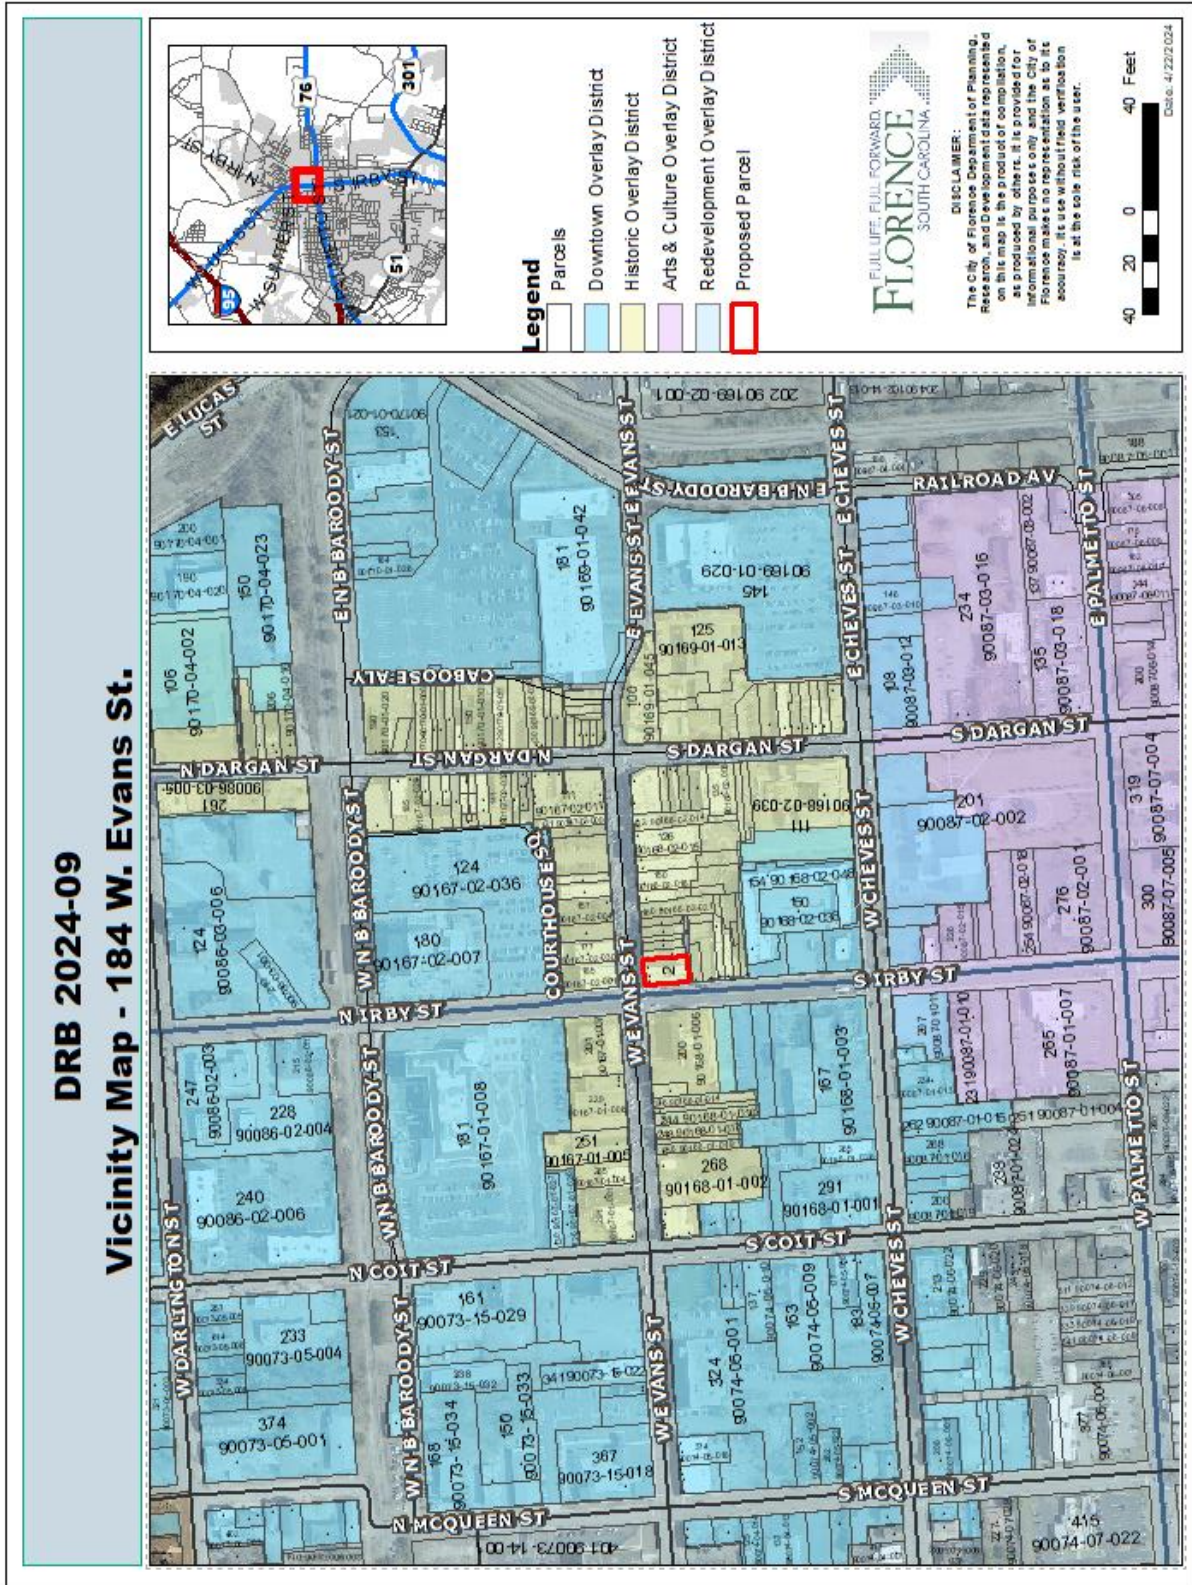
DRB 2024-09
Vicinity Map - 184 W. Evans St.

Legend
Parcels
Downtown Overlay District
Historic Overlay District
Arts & Culture Overlay District
Redevelopment Overlay District
Proposed Parcel

FULL LIFE. FULL FORWARD.
FLORENCE
SOUTH CAROLINA

DISCLAIMER:
The City of Florence Department of Planning, Research, and Development data represented on this map is the product of compilation, as produced by others. It is provided for informational purposes only and the City of Florence makes no representation as to its accuracy. Its use without field verification is at the sole risk of the user.

40 20 0 40 Feet
Date: 4/22/2024

76
301
51
95
N IRBY ST
S IRBY ST
W SUMTER ST

E LUCAS ST
E N B BAROODY ST
N DARGAN ST
CABOOSE ALY
E EVANS ST
S DARGAN ST
E CHEVES ST
RAILROAD AV
E PALMETTO ST
W N B BAROODY ST
COURTHOUSE SQ
W EVANS ST
W CHEVES ST
W PALMETTO ST
N COIT ST
S COIT ST
W DARLINGTON ST
N MCQUEEN ST
S MCQUEEN ST

200 90170-04-001
190 90170-04-020
150 90170-04-023
106 90170-04-002
261 90086-03-005
124 90086-03-006
247 90086-02-003
228 90086-02-004
240 90086-02-006
233 90073-05-004
374 90073-05-001
161 90073-15-029
168 90073-15-034
150 90073-15-033
341 90073-15-022
367 90073-15-018
401 90073-14-001
124 90167-02-036
180 90167-02-007
181 90167-01-008
251 90167-01-005
181 90169-01-042
145 90169-01-029
125 90169-01-013
100 90169-01-045
202 90169-02-001
111 90168-02-039
150 90168-02-036
154 90168-02-048
2
200 90168-01-006
167 90168-01-003
268 90168-01-002
291 90168-01-001
324 90074-05-001
163 90074-05-009
183 90074-06-007
108 90087-03-012
234 90087-03-016
135 90087-03-018
201 90087-02-002
276 90087-02-001
319 90087-07-004
300 90087-07-005
265 90087-01-007
231 90087-01-010
262 90087-01-015
251 90087-01-004
377 90074-06-001
415 90074-07-022